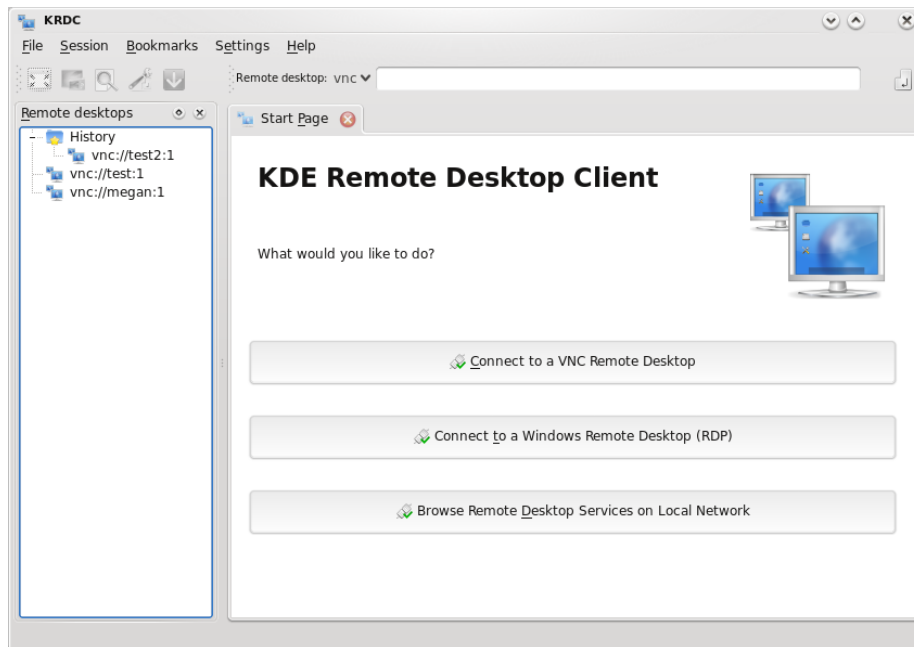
KRDC

File Session Bookmarks Settings Help

Remote desktop: vnc

Remote desktops

History
vnc://test2:1
vnc://test:1
vnc://megan:1

Start Page

KDE Remote Desktop Client

What would you like to do?

Connect to a VNC Remote Desktop

Connect to a Windows Remote Desktop (RDP)

Browse Remote Desktop Services on Local Network